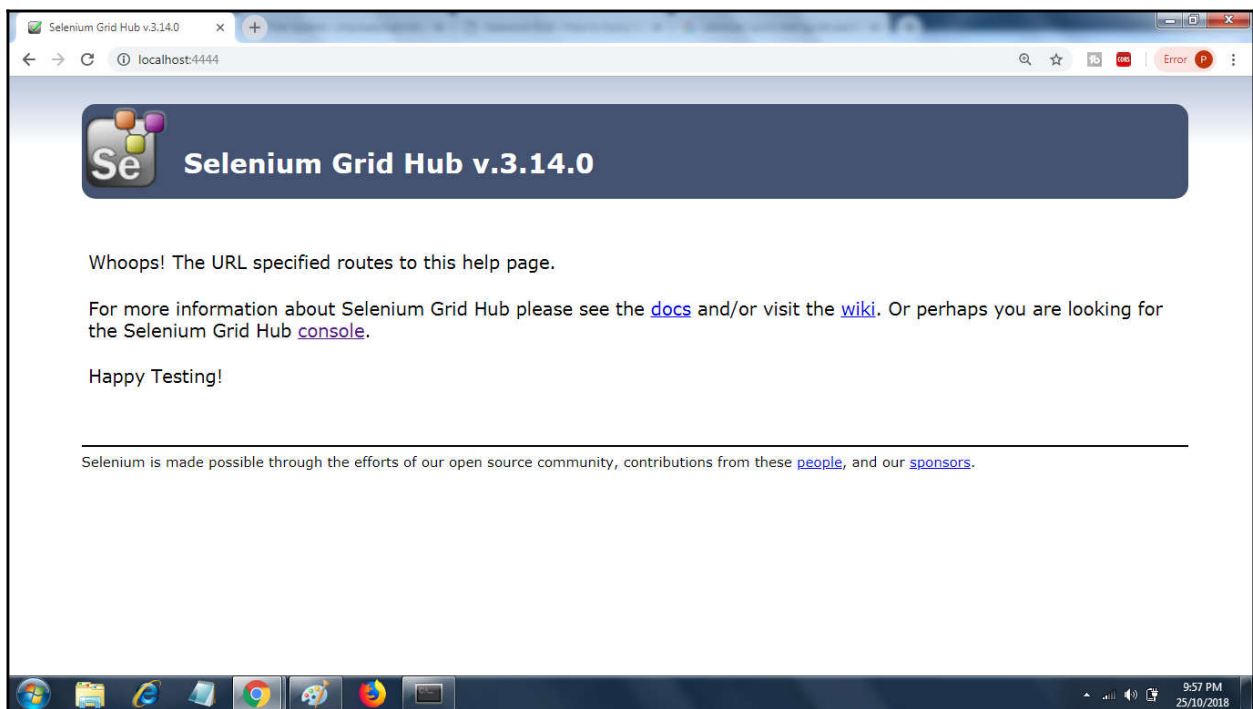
Selenium Grid Hub v.3.14.0 ×

localhost:4444

Error P

Se

Selenium Grid Hub v.3.14.0

Whoops! The URL specified routes to this help page.

For more information about Selenium Grid Hub please see the docs and/or visit the wiki. Or perhaps you are looking for the Selenium Grid Hub console.

Happy Testing!

Selenium is made possible through the efforts of our open source community, contributions from these people, and our sponsors.

9:57 PM
25/10/2018